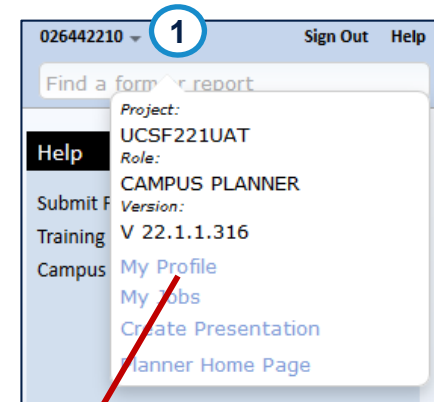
026442210 ▾ 1 Sign Out Help

Find a form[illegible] report

Help

Submit F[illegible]

Training

Campus

Project:

UCSF221UAT

Role:

CAMPUS PLANNER

Version:

V 22.1.1.316

My Profile

My Jobs

Create Presentation

Planner Home Page